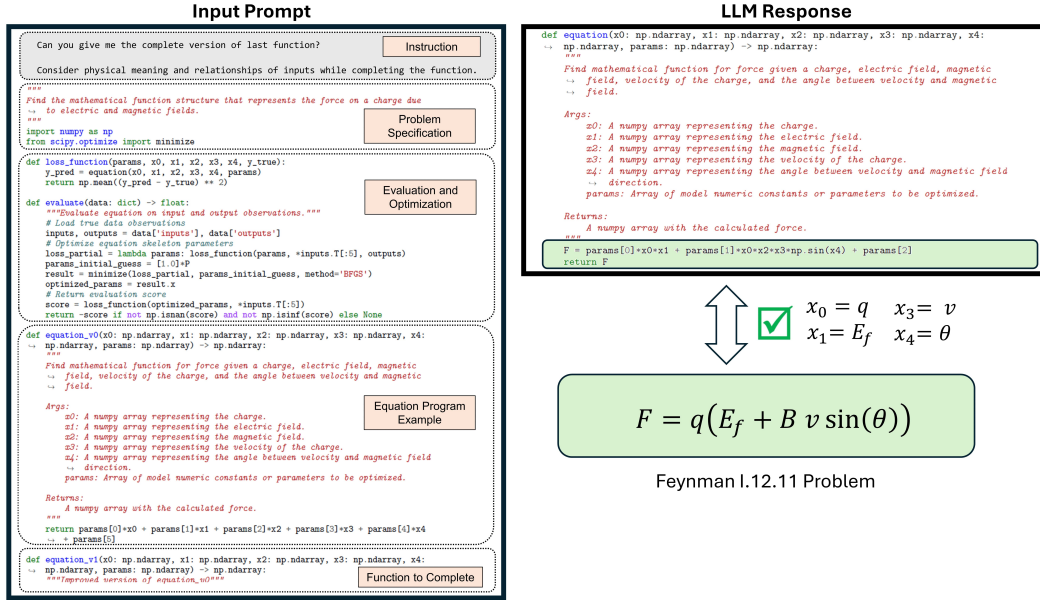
Input Prompt

Can you give me the complete version of last function?

Instruction

Consider physical meaning and relationships of inputs while completing the function.

"""
Find the mathematical function structure that represents the force on a charge due to electric and magnetic fields.
"""
import numpy as np
from scipy.optimize import minimize

Problem Specification

def loss_function(params, x0, x1, x2, x3, x4, y_true):
    y_pred = equation(x0, x1, x2, x3, x4, params)
    return np.mean((y_pred - y_true) ** 2)

Evaluation and Optimization

def evaluate(data: dict) -> float:
    """Evaluate equation on input and output observations."""
    # Load true data observations
    inputs, outputs = data['inputs'], data['outputs']
    # Optimize equation skeleton parameters
    loss_partial = lambda params: loss_function(params, *inputs.T[:5], outputs)
    params_initial_guess = [1.0]*P
    result = minimize(loss_partial, params_initial_guess, method='BFGS')
    optimized_params = result.x
    # Return evaluation score
    score = loss_function(optimized_params, *inputs.T[:5])
    return -score if not np.isnan(score) and not np.isinf(score) else None

def equation_v0(x0: np.ndarray, x1: np.ndarray, x2: np.ndarray, x3: np.ndarray, x4: np.ndarray, params: np.ndarray) -> np.ndarray:
    """
    Find mathematical function for force given a charge, electric field, magnetic field, velocity of the charge, and the angle between velocity and magnetic field.

    Args:
        x0: A numpy array representing the charge.
        x1: A numpy array representing the electric field.
        x2: A numpy array representing the magnetic field.
        x3: A numpy array representing the velocity of the charge.
        x4: A numpy array representing the angle between velocity and magnetic field direction.
        params: Array of model numeric constants or parameters to be optimized.

    Returns:
        A numpy array with the calculated force.
    """
    return params[0]*x0 + params[1]*x1 + params[2]*x2 + params[3]*x3 + params[4]*x4 + params[5]

Equation Program Example

def equation_v1(x0: np.ndarray, x1: np.ndarray, x2: np.ndarray, x3: np.ndarray, x4: np.ndarray, params: np.ndarray) -> np.ndarray:
    """Improved version of equation_v0"""

Function to Complete

LLM Response

def equation(x0: np.ndarray, x1: np.ndarray, x2: np.ndarray, x3: np.ndarray, x4: np.ndarray, params: np.ndarray) -> np.ndarray:
    """
    Find mathematical function for force given a charge, electric field, magnetic field, velocity of the charge, and the angle between velocity and magnetic field.

    Args:
        x0: A numpy array representing the charge.
        x1: A numpy array representing the electric field.
        x2: A numpy array representing the magnetic field.
        x3: A numpy array representing the velocity of the charge.
        x4: A numpy array representing the angle between velocity and magnetic field direction.
        params: Array of model numeric constants or parameters to be optimized.

    Returns:
        A numpy array with the calculated force.
    """
    F = params[0]*x0*x1 + params[1]*x0*x2*x3*np.sin(x4) + params[2]
    return F

$x_0 = q$ $x_3 = v$
$x_1 = E_f$ $x_4 = \theta$

$F = q\left(E_f + B\, v \sin(\theta)\right)$

Feynman I.12.11 Problem